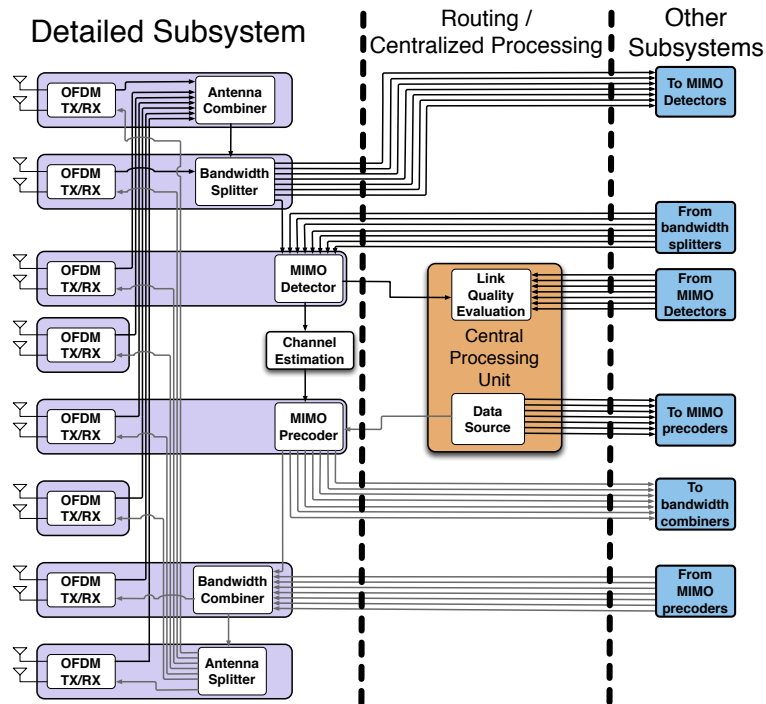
Detailed Subsystem

Routing / Centralized Processing

Other Subsystems

OFDM TX/RX

Antenna Combiner

OFDM TX/RX

Bandwidth Splitter

OFDM TX/RX

MIMO Detector

OFDM TX/RX

Channel Estimation

OFDM TX/RX

MIMO Precoder

OFDM TX/RX

OFDM TX/RX

Bandwidth Combiner

OFDM TX/RX

Antenna Splitter

Link Quality Evaluation

Central Processing Unit

Data Source

To MIMO Detectors

From bandwidth splitters

From MIMO Detectors

To MIMO precoders

To bandwidth combiners

From MIMO precoders